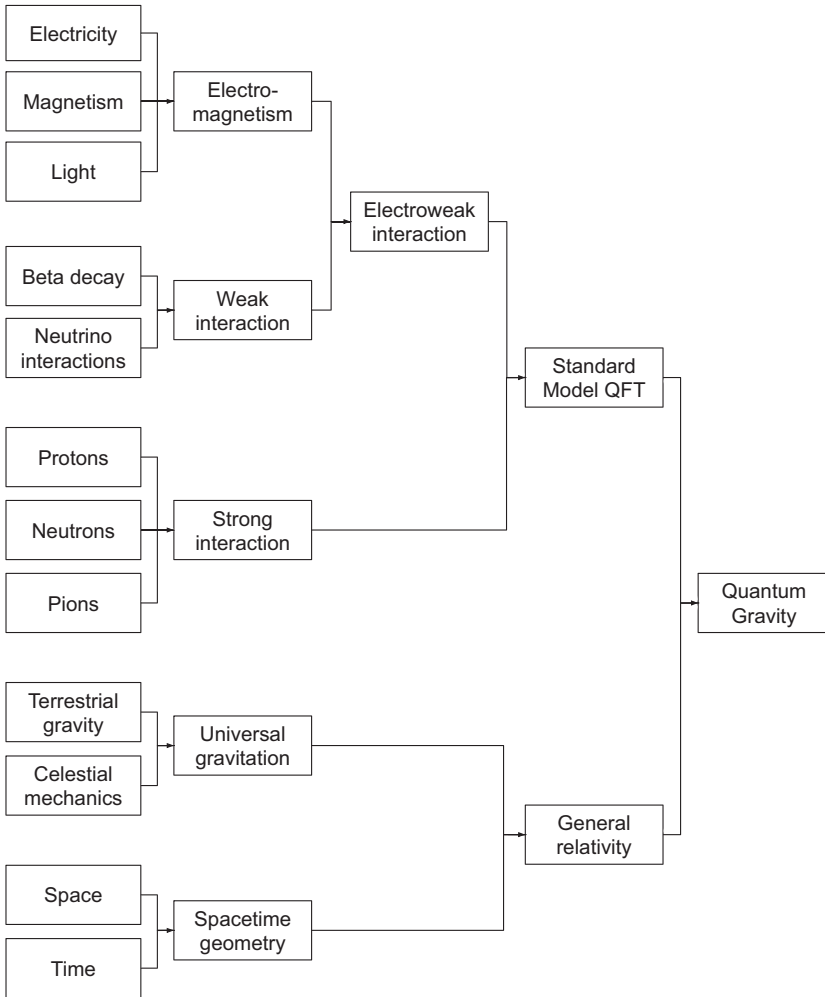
Electricity

Magnetism

Light

Electromagnetism

Electroweak interaction

Beta decay

Neutrino interactions

Weak interaction

Standard Model QFT

Protons

Neutrons

Pions

Strong interaction

Quantum Gravity

Terrestrial gravity

Celestial mechanics

Universal gravitation

General relativity

Space

Time

Spacetime geometry